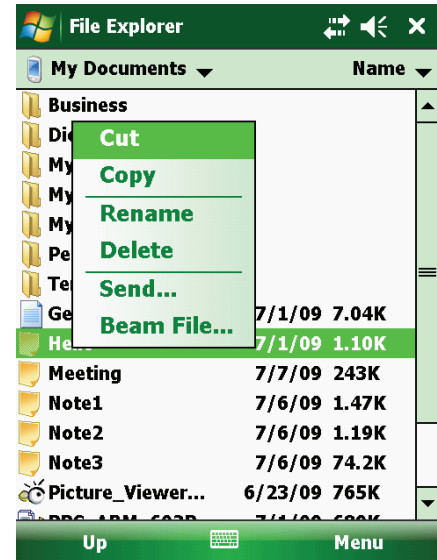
File Explorer

My Documents Name

Business

Di

My

My

My

Pe

Te

Ge 7/1/09 7.04K

He 7/1/09 1.10K

Cut

Copy

Rename

Delete

Send...

Beam File...

Meeting 7/7/09 243K

Note1 7/6/09 1.47K

Note2 7/6/09 1.19K

Note3 7/6/09 74.2K

Picture_Viewer... 6/23/09 765K

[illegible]

Up

Menu